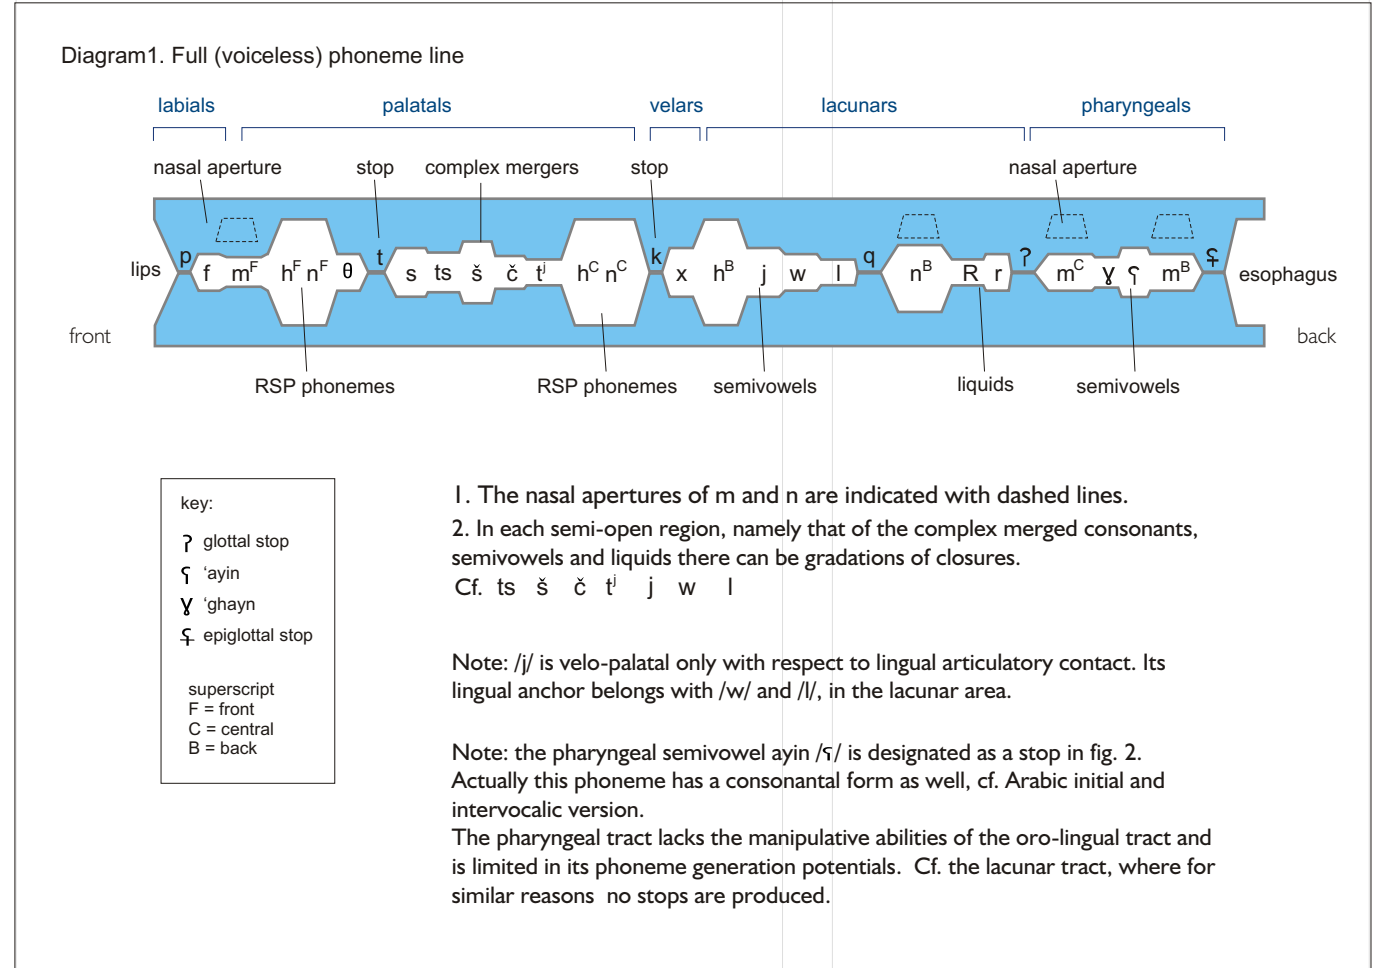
Diagram1. Full (voiceless) phoneme line

labials palatals velars lacunars pharyngeals

nasal aperture stop complex mergers stop nasal aperture

lips p f $m^F$ $h^F$ $n^F$ θ t s ts š č $t^j$ $h^C$ $n^C$ k x $h^B$ j w l q $n^B$ R r ʔ $m^C$ ɣ ʕ $m^B$ ʡ esophagus

front back

RSP phonemes RSP phonemes semivowels liquids semivowels

key:
ʔ glottal stop
ʕ 'ayin
ɣ 'ghayn
ʡ epiglottal stop

superscript
F = front
C = central
B = back

1. The nasal apertures of m and n are indicated with dashed lines.
2. In each semi-open region, namely that of the complex merged consonants, semivowels and liquids there can be gradations of closures.
Cf. ts š č $t^j$ j w l

Note: /j/ is velo-palatal only with respect to lingual articulatory contact. Its lingual anchor belongs with /w/ and /l/, in the lacunar area.

Note: the pharyngeal semivowel ayin /ʕ/ is designated as a stop in fig. 2. Actually this phoneme has a consonantal form as well, cf. Arabic initial and intervocalic version.
The pharyngeal tract lacks the manipulative abilities of the oro-lingual tract and is limited in its phoneme generation potentials. Cf. the lacunar tract, where for similar reasons no stops are produced.